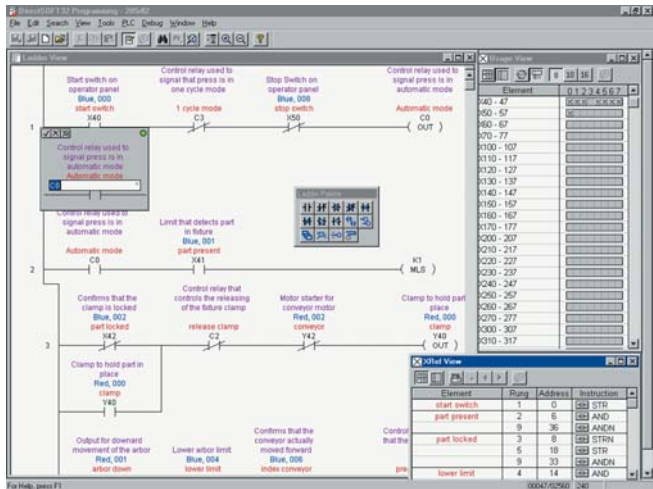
DirectSOFT32 Programming - 205x82

File Edit Search View Tools PLC Debug Window Help

Ladder View

Start switch on operator panel
Blue, 000
start switch
X40

Control relay used to signal that press is in one cycle mode
1 cycle mode
C3

Stop Switch on operator panel
Blue, 008
stop switch
X50

Control relay used to signal that press is in automatic mode
Automatic mode
C0
OUT

1

Control relay used to signal press is in automatic mode
Automatic mode
C0

Control relay used to signal press is in automatic mode
Automatic mode
C0

Limit that detects part in fixture
Blue, 001
part present
X41

K1
MLS

2

Ladder Palette

Confirms that the clamp is locked
Blue, 002
part locked
X42

Control relay that controls the releasing of the fixture clamp
release clamp
C2

Motor starter for conveyor motor
Red, 002
conveyor
Y42

Clamp to hold part in place
Red, 000
clamp
Y40
OUT

3

Clamp to hold part in place
Red, 000
clamp
Y40

Output for downard movement of the arbor
Red, 001
arbor down

Lower arbor limit
Blue, 004
lower limit

Confirms that the conveyor actually moved forward
Blue, 006
index conveyor

Control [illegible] that the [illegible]

pre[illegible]

Usage View

Element
0 1 2 3 4 5 6 7

X40 - 47
X50 - 57
X60 - 67
X70 - 77
X100 - 107
X110 - 117
X120 - 127
X130 - 137
X140 - 147
X150 - 157
X160 - 167
X170 - 177
X200 - 207
X210 - 217
X220 - 227
X230 - 237
X240 - 247
X250 - 257
X260 - 267
X270 - 277
X300 - 307
X310 - 317

8 10 16

XRef View

| Element | Rung | Address | Instruction |
|---|---|---|---|
| start switch | 1 | 0 | STR |
| part present | 2 | 6 | AND |
| | 9 | 36 | ANDN |
| part locked | 3 | 8 | STRN |
| | 5 | 18 | STR |
| | 9 | 33 | ANDN |
| lower limit | 4 | 14 | AND |

For Help, press F1

00047/02560 240